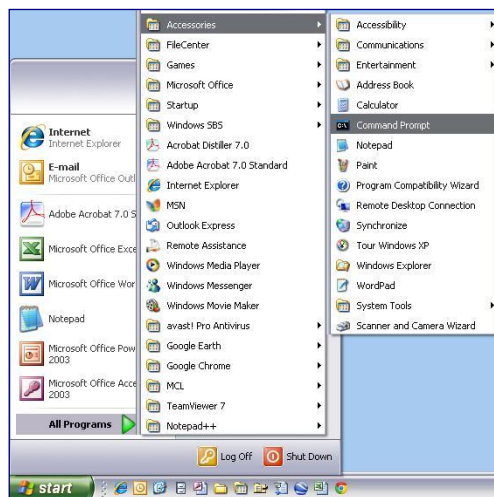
Internet
Internet Explorer

E-mail
Microsoft Office Outl

Adobe Acrobat 7.0 S

Microsoft Office Exce

Microsoft Office Wor

Notepad

Microsoft Office Pow
2003

Microsoft Office Acce
2003

All Programs

Accessories
FileCenter
Games
Microsoft Office
Startup
Windows SBS
Acrobat Distiller 7.0
Adobe Acrobat 7.0 Standard
Internet Explorer
MSN
Outlook Express
Remote Assistance
Windows Media Player
Windows Messenger
Windows Movie Maker
avast! Pro Antivirus
Google Earth
Google Chrome
MCL
TeamViewer 7
Notepad++

Accessibility
Communications
Entertainment
Address Book
Calculator
Command Prompt
Notepad
Paint
Program Compatibility Wizard
Remote Desktop Connection
Synchronize
Tour Windows XP
Windows Explorer
WordPad
System Tools
Scanner and Camera Wizard

Log Off
Shut Down

start